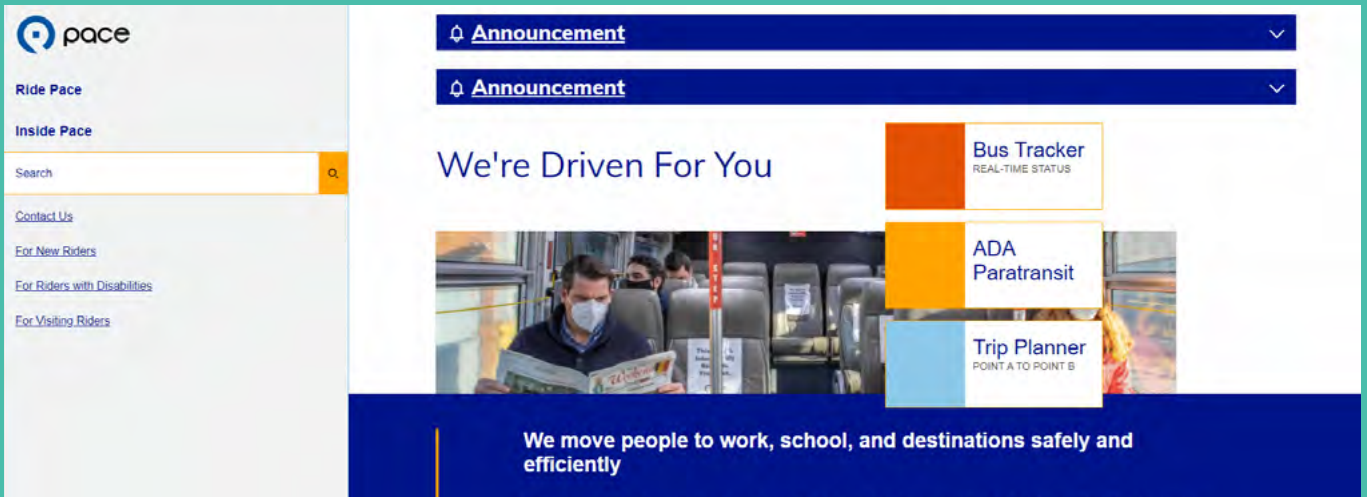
pace

Ride Pace

Inside Pace

Search

Contact Us

For New Riders

For Riders with Disabilities

For Visiting Riders

Announcement

Announcement

We're Driven For You

Bus Tracker
REAL-TIME STATUS

ADA Paratransit

Trip Planner
POINT A TO POINT B

We move people to work, school, and destinations safely and efficiently